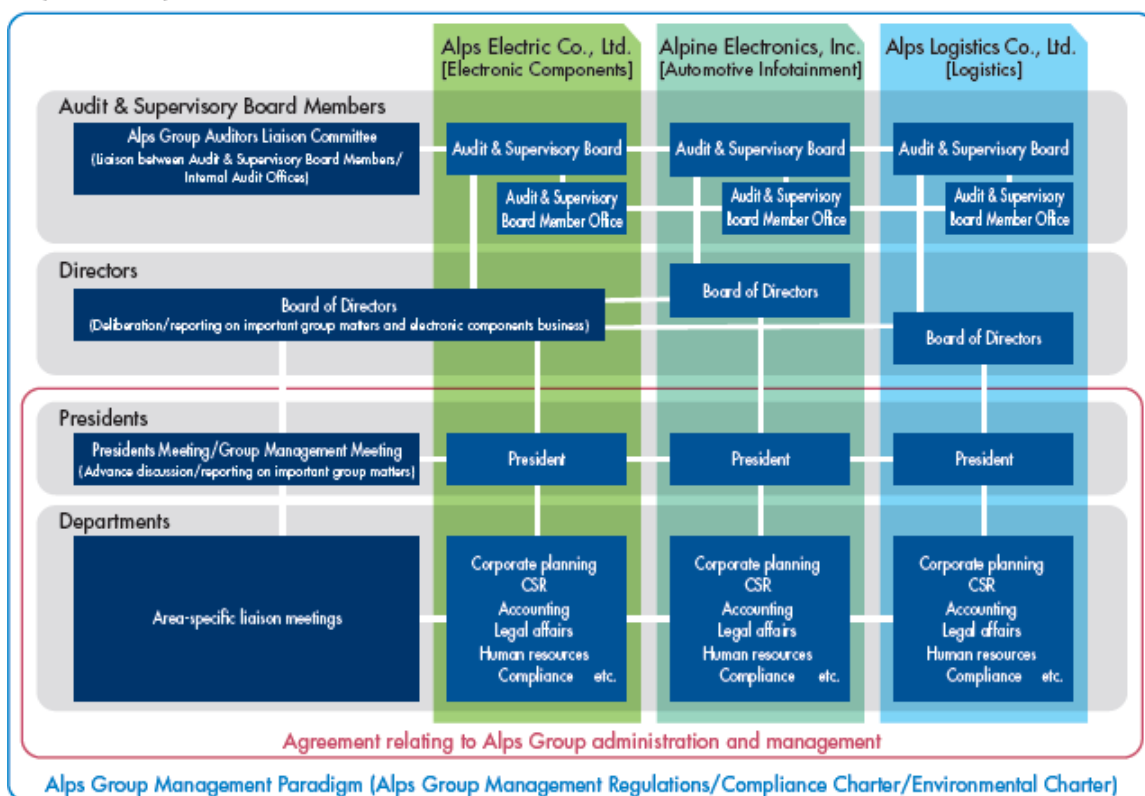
Alps Electric Co., Ltd.
[Electronic Components]

Alpine Electronics, Inc.
[Automotive Infotainment]

Alps Logistics Co., Ltd.
[Logistics]

Audit & Supervisory Board Members

Alps Group Auditors Liaison Committee
(Liaison between Audit & Supervisory Board Members/ Internal Audit Offices)

Audit & Supervisory Board

Audit & Supervisory Board

Audit & Supervisory Board

Audit & Supervisory Board Member Office

Audit & Supervisory Board Member Office

Audit & Supervisory Board Member Office

Directors

Board of Directors
(Deliberation/reporting on important group matters and electronic components business)

Board of Directors

Board of Directors

Presidents

Presidents Meeting/Group Management Meeting
(Advance discussion/reporting on important group matters)

President

President

President

Departments

Area-specific liaison meetings

Corporate planning
CSR
Accounting
Legal affairs
Human resources
Compliance etc.

Corporate planning
CSR
Accounting
Legal affairs
Human resources
Compliance etc.

Corporate planning
CSR
Accounting
Legal affairs
Human resources
Compliance etc.

Agreement relating to Alps Group administration and management

Alps Group Management Paradigm (Alps Group Management Regulations/Compliance Charter/Environmental Charter)